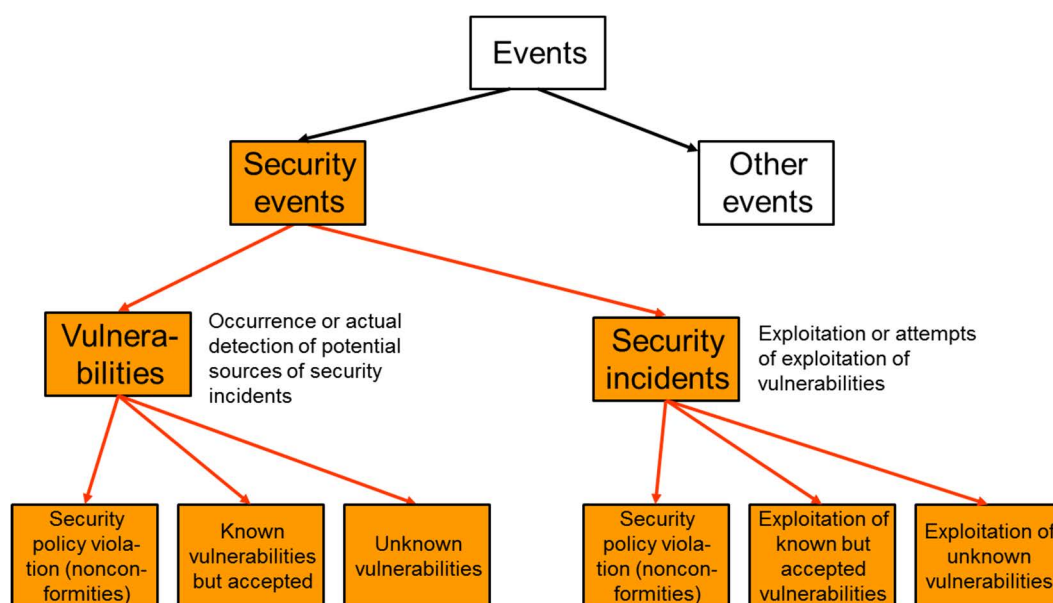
Events

Security events

Other events

Vulnerabilities

Occurrence or actual detection of potential sources of security incidents

Security incidents

Exploitation or attempts of exploitation of vulnerabilities

Security policy violation (nonconformities)

Known vulnerabilities but accepted

Unknown vulnerabilities

Security policy violation (nonconformities)

Exploitation of known but accepted vulnerabilities

Exploitation of unknown vulnerabilities